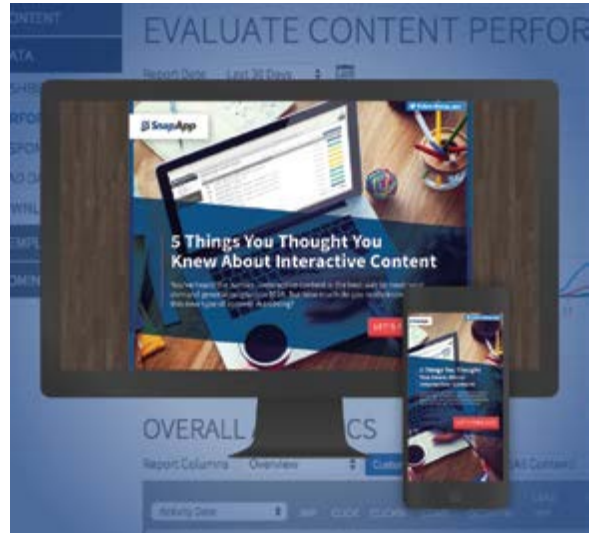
CONTENT
ATA
SHB
RFOR
PORT
AD DA
WNL
EMPL
OMN

EVALUATE CONTENT PERFOR

Report Date Last 30 Days

SnapApp

5 Things You Thought You Knew About Interactive Content

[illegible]

GET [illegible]

5 Things You Thought You Knew About Interactive Content

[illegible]

OVERALL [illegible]CS

Report Columns Overview Custo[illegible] All Content

Activity Date IMP CLICK CLICKRA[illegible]